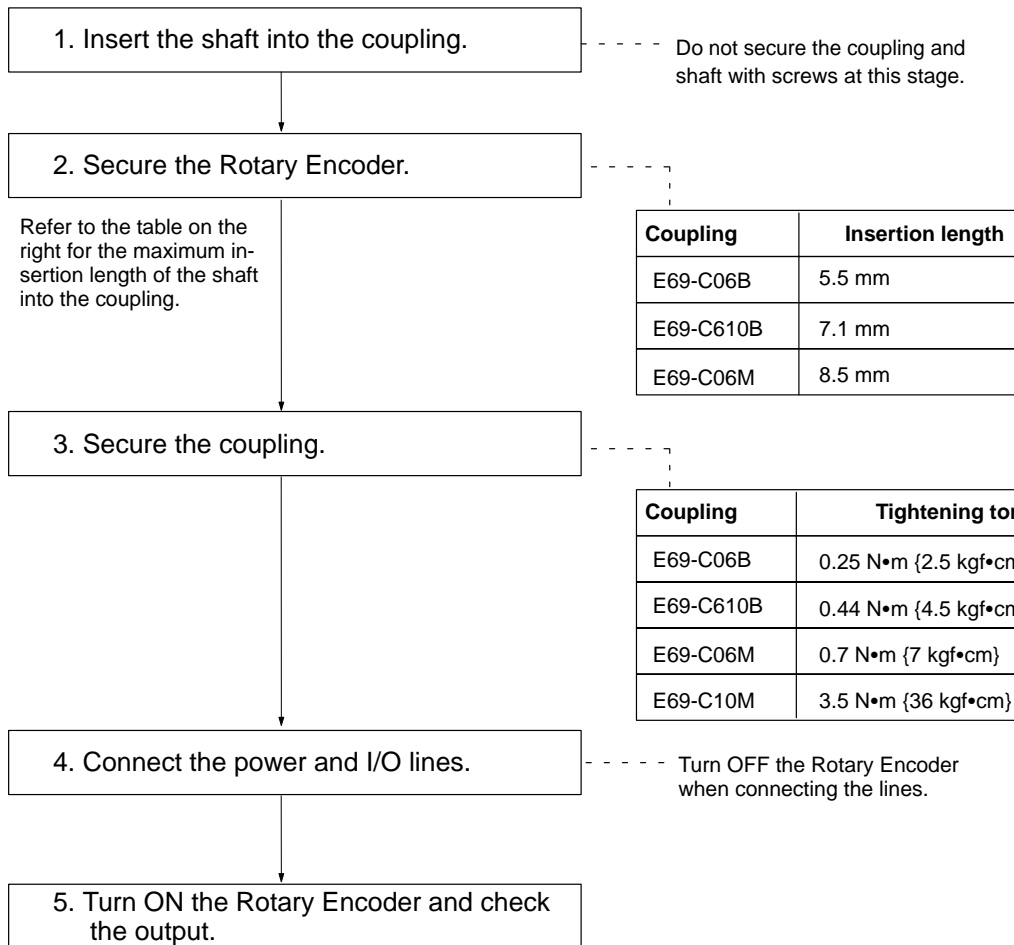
1. Insert the shaft into the coupling.

Do not secure the coupling and shaft with screws at this stage.

2. Secure the Rotary Encoder.

Refer to the table on the right for the maximum insertion length of the shaft into the coupling.

| Coupling | Insertion length |
|---|---|
| E69-C06B | 5.5 mm |
| E69-C610B | 7.1 mm |
| E69-C06M | 8.5 mm |

3. Secure the coupling.

| Coupling | Tightening tor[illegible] |
|---|---|
| E69-C06B | 0.25 N•m {2.5 kgf•cm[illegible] |
| E69-C610B | 0.44 N•m {4.5 kgf•cm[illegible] |
| E69-C06M | 0.7 N•m {7 kgf•cm} |
| E69-C10M | 3.5 N•m {36 kgf•cm} |

4. Connect the power and I/O lines.

Turn OFF the Rotary Encoder when connecting the lines.

5. Turn ON the Rotary Encoder and check the output.